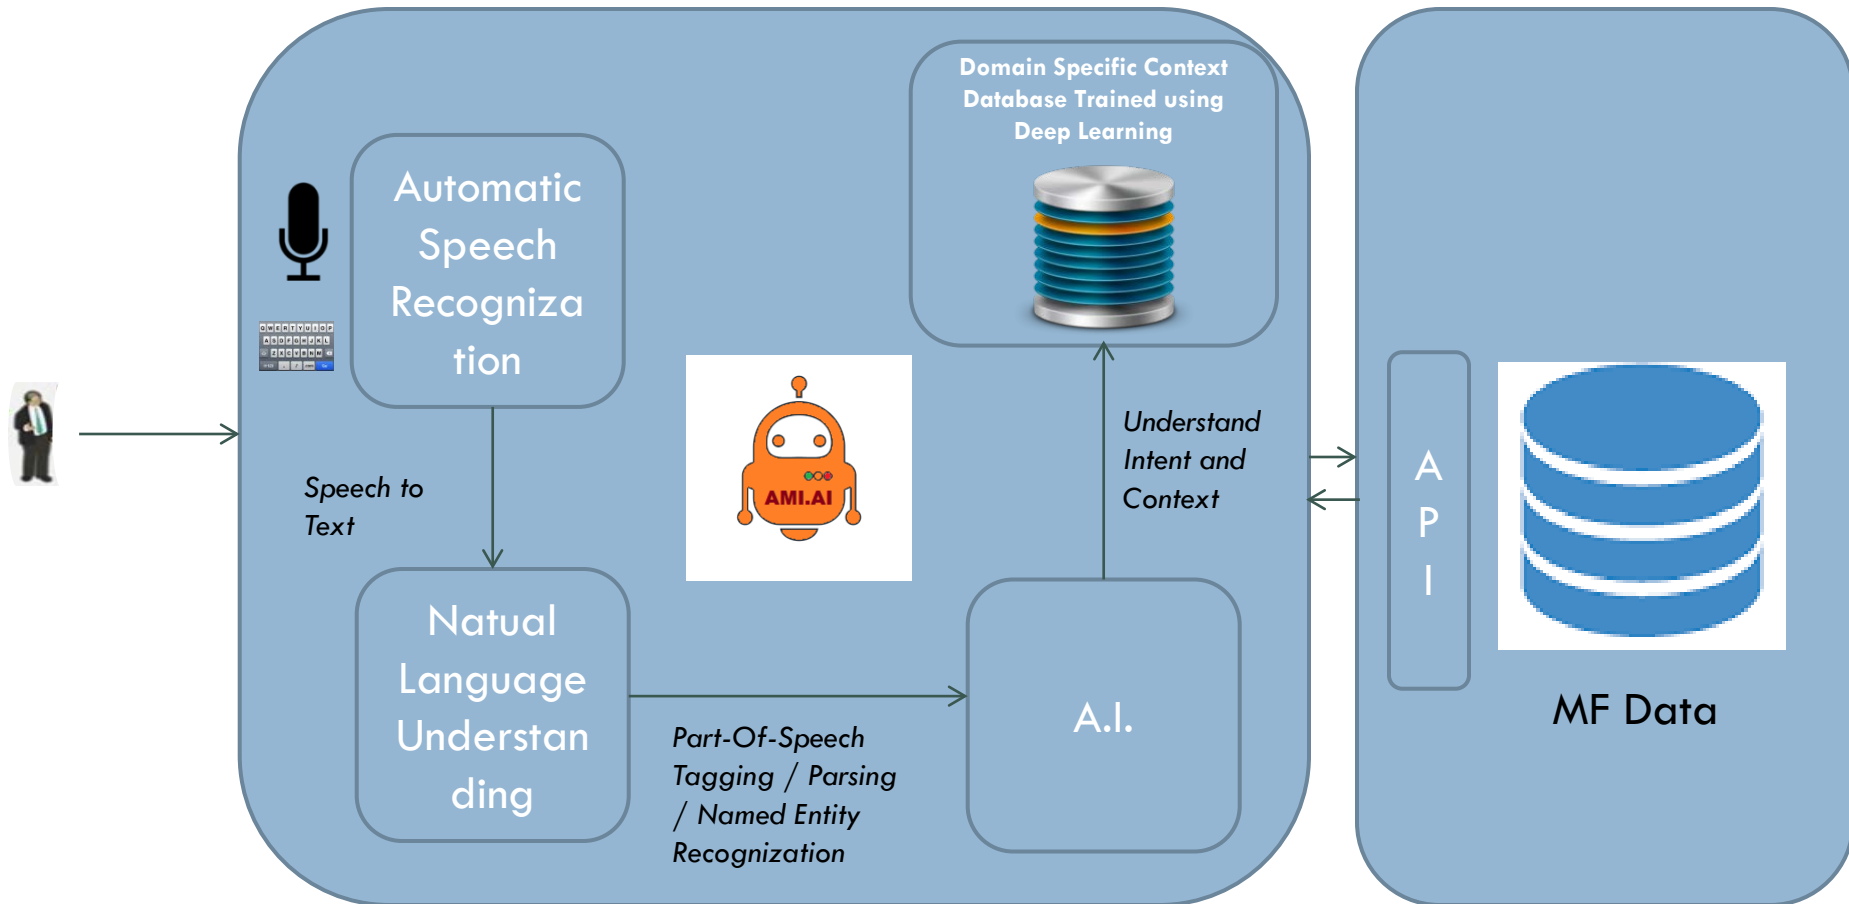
Domain Specific Context Database Trained using Deep Learning

Automatic Speech Recognization

Speech to Text

AMI.AI

Understand Intent and Context

A P I

MF Data

Natual Language Understanding

Part-Of-Speech Tagging / Parsing / Named Entity Recognization

A.I.